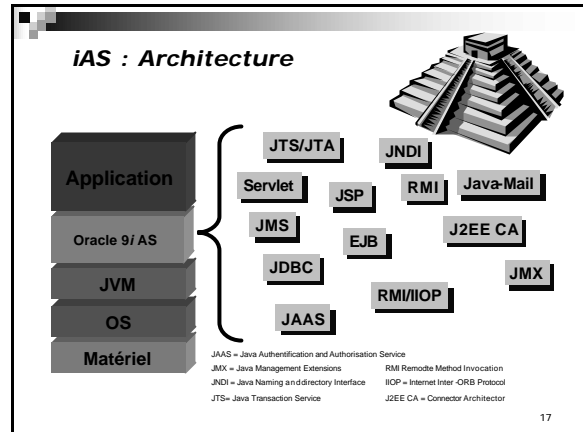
iAS : Architecture

Application

Oracle 9*i* AS

JVM

OS

Matériel

JTS/JTA

JNDI

Servlet

JSP

RMI

Java-Mail

JMS

EJB

J2EE CA

JDBC

JMX

RMI/IIOP

JAAS

JAAS = Java Authentification and Authorisation Service

JMX = Java Management Extensions

RMI Remodte Method Invocation

JNDI = Java Naming anddirectory Interface

IIOP = Internet Inter -ORB Protocol

JTS= Java Transaction Service

J2EE CA = Connector Architector

17